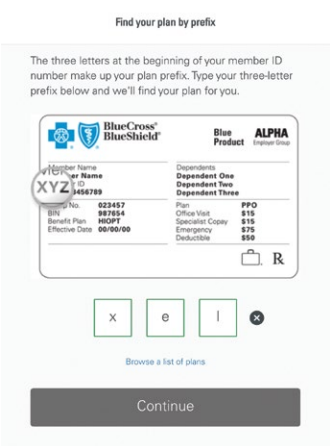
Find your plan by prefix

The three letters at the beginning of your member ID number make up your plan prefix. Type your three-letter prefix below and we'll find your plan for you.

BlueCross BlueShield

Blue Product

ALPHA Employer Group

Member Name
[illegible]er Name
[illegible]er ID
XYZ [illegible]456789

Dependents
Dependent One
Dependent Two
Dependent Three

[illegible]p No. 023457
BIN 987654
Benefit Plan HIOPT
Effective Date 00/00/00

Plan PPO
Office Visit $15
Specialist Copay $15
Emergency $75
Deductible $50

R

x e l

Browse a list of plans

Continue